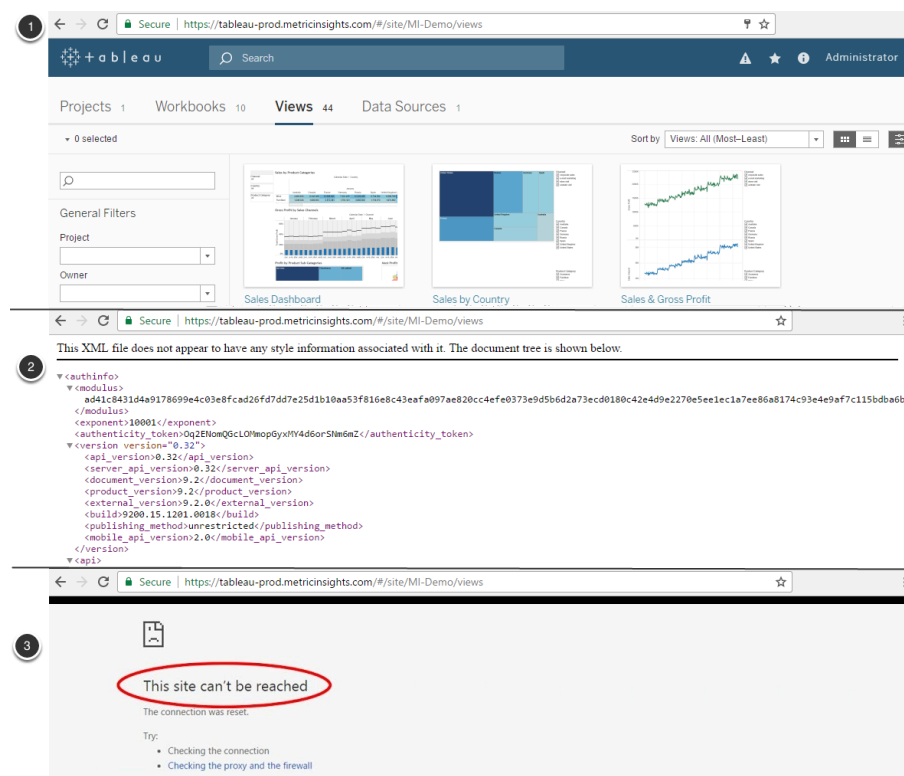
1

Secure | https://tableau-prod.metricinsights.com/#/site/MI-Demo/views

+ a b l e a u

Search

Administrator

Projects 1 Workbooks 10 Views 44 Data Sources 1

0 selected

Sort by Views: All (Most–Least)

General Filters

Project

Owner

Sales Dashboard

Sales by Country

Sales & Gross Profit

2

Secure | https://tableau-prod.metricinsights.com/#/site/MI-Demo/views

This XML file does not appear to have any style information associated with it. The document tree is shown below.

▼<authinfo>
▼<modulus>
ad41c8431d4a9178699e4c03e8fcad26fd7dd7e25d1b10aa53f816e8c43eafa097ae820cc4efe0373e9d5b6d2a73ecd0180c42e4d9e2270e5ee1ec1a7ee86a8174c93e4e9af7c115bdba6b
</modulus>
<exponent>10001</exponent>
<authenticity_token>Oq2ENomQGcLOMmopGyxMY4d6orSNm6mZ</authenticity_token>
▼<version version="0.32">
<api_version>0.32</api_version>
<server_api_version>0.32</server_api_version>
<document_version>9.2</document_version>
<product_version>9.2</product_version>
<external_version>9.2.0</external_version>
<build>9200.15.1201.0018</build>
<publishing_method>unrestricted</publishing_method>
<mobile_api_version>2.0</mobile_api_version>
</version>
▼<api>

3

Secure | https://tableau-prod.metricinsights.com/#/site/MI-Demo/views

This site can't be reached

The connection was reset.

Try:
• Checking the connection
• Checking the proxy and the firewall